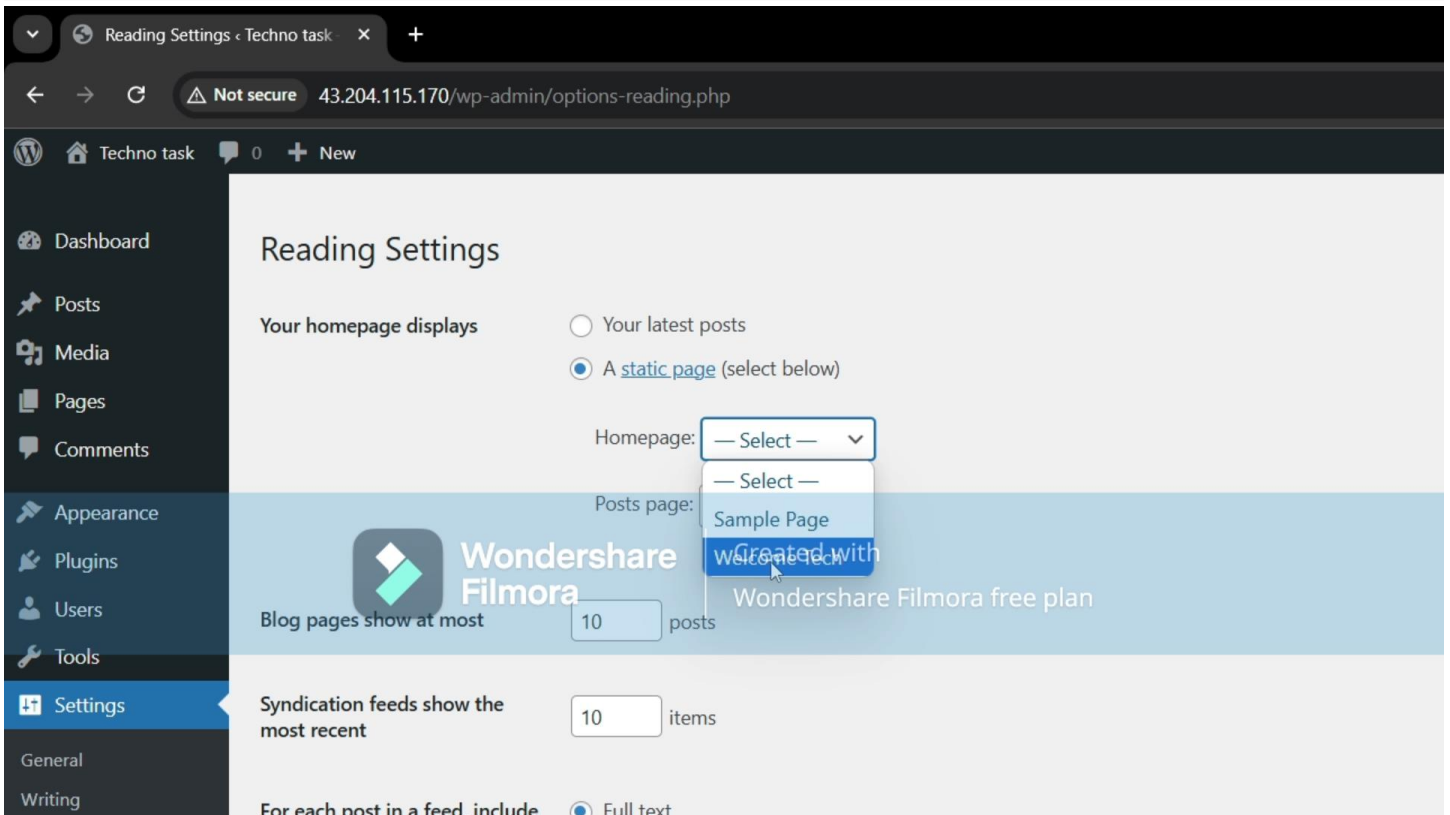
Reading Settings ‹ Techno task ×
+
Not secure 43.204.115.170/wp-admin/options-reading.php
Techno task 0 New

Dashboard
Posts
Media
Pages
Comments
Appearance
Plugins
Users
Tools
Settings
General
Writing

Reading Settings

Your homepage displays
Your latest posts
A static page (select below)
Homepage: — Select —
— Select —
Sample Page
Welcome Tech
Posts page:

Wondershare Filmora
Created with
Wondershare Filmora free plan

Blog pages show at most 10 posts

Syndication feeds show the most recent 10 items

For each post in a feed, include Full text